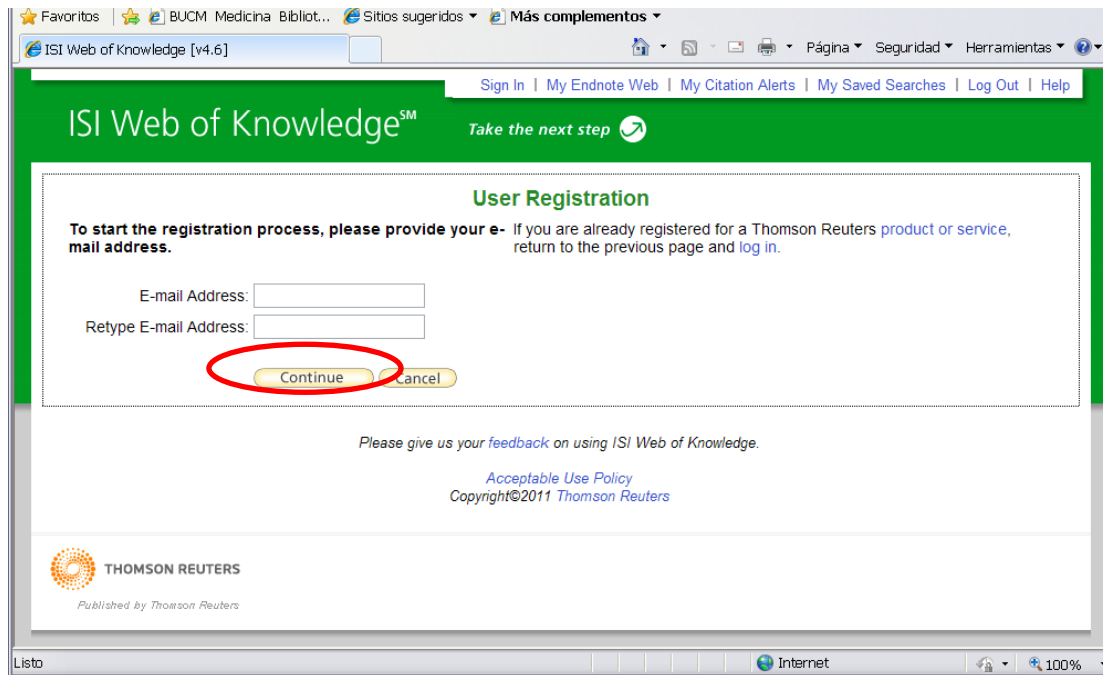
Favoritos | BUCM Medicina Bibliot... Sitios sugeridos ▾ Más complementos ▾

ISI Web of Knowledge [v4.6]

Página ▾ Seguridad ▾ Herramientas ▾

Sign In | My Endnote Web | My Citation Alerts | My Saved Searches | Log Out | Help

ISI Web of Knowledge℠ Take the next step

User Registration

To start the registration process, please provide your e-mail address.

If you are already registered for a Thomson Reuters product or service, return to the previous page and log in.

E-mail Address:

Retype E-mail Address:

Continue Cancel

Please give us your feedback on using ISI Web of Knowledge.

Acceptable Use Policy
Copyright©2011 Thomson Reuters

THOMSON REUTERS

Published by Thomson Reuters

Listo Internet 100%